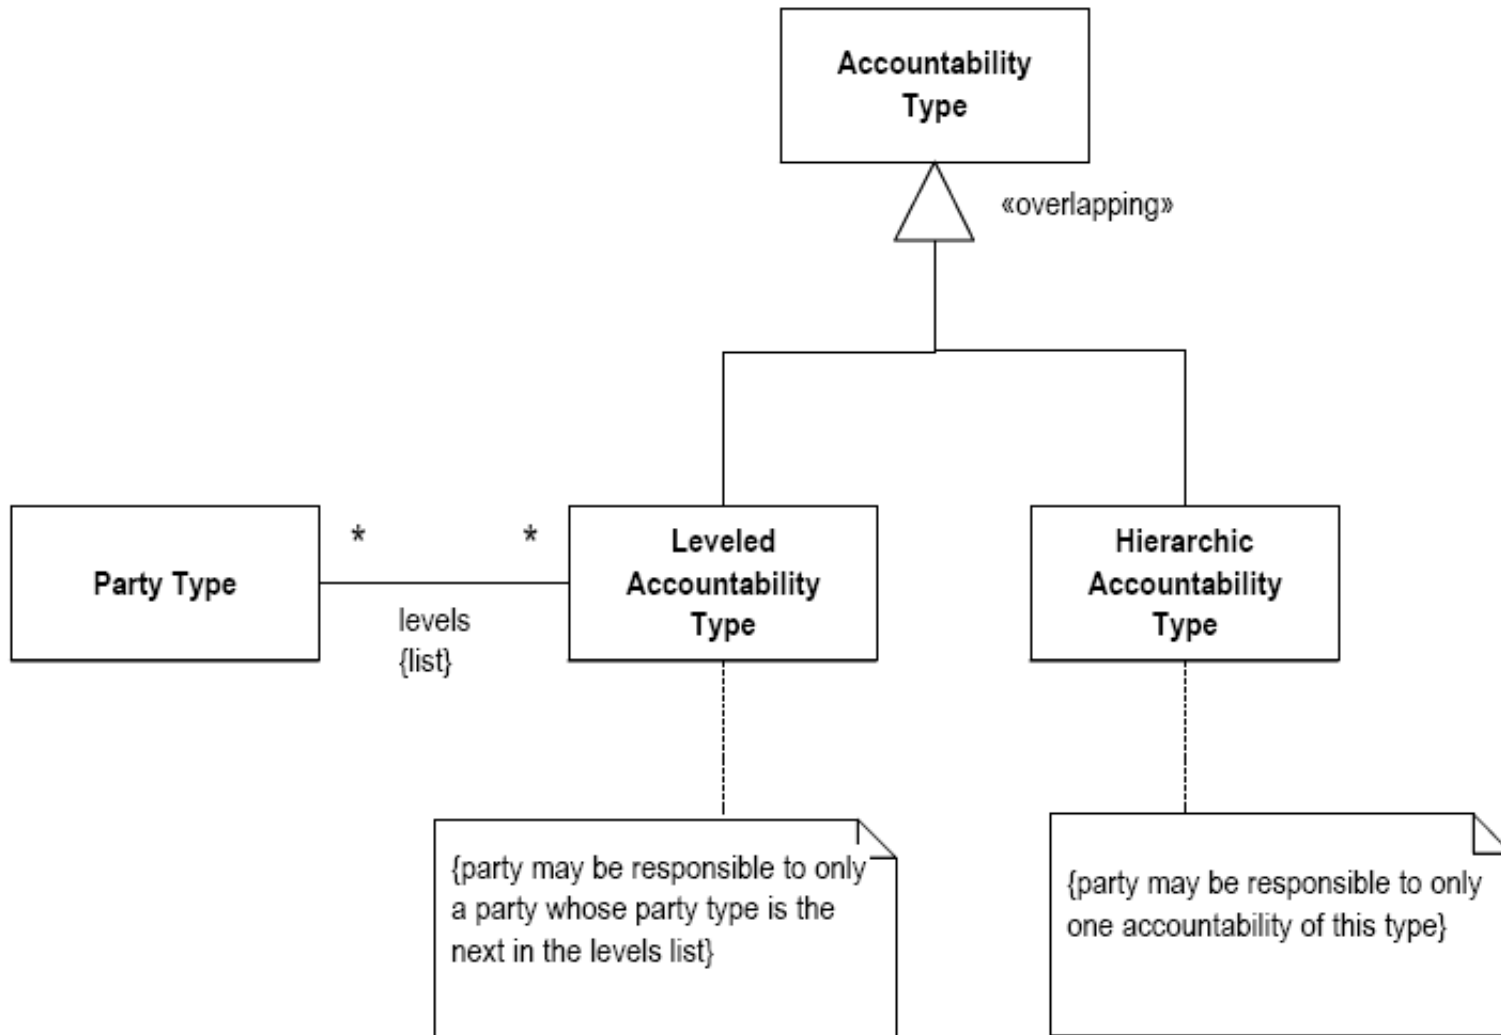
Accountability Type

«overlapping»

Party Type

*

*

levels
{list}

Leveled Accountability Type

Hierarchic Accountability Type

{party may be responsible to only a party whose party type is the next in the levels list}

{party may be responsible to only one accountability of this type}